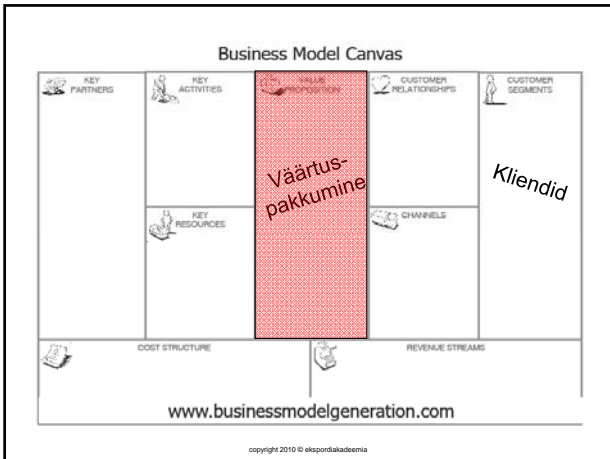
Business Model Canvas

KEY PARTNERS

KEY ACTIVITIES

VALUE PROPOSITION

Väärtuspakkumine

CUSTOMER RELATIONSHIPS

CUSTOMER SEGMENTS

Kliendid

KEY RESOURCES

CHANNELS

COST STRUCTURE

REVENUE STREAMS

www.businessmodelgeneration.com

copyright 2010 © ekspordiakadeemia